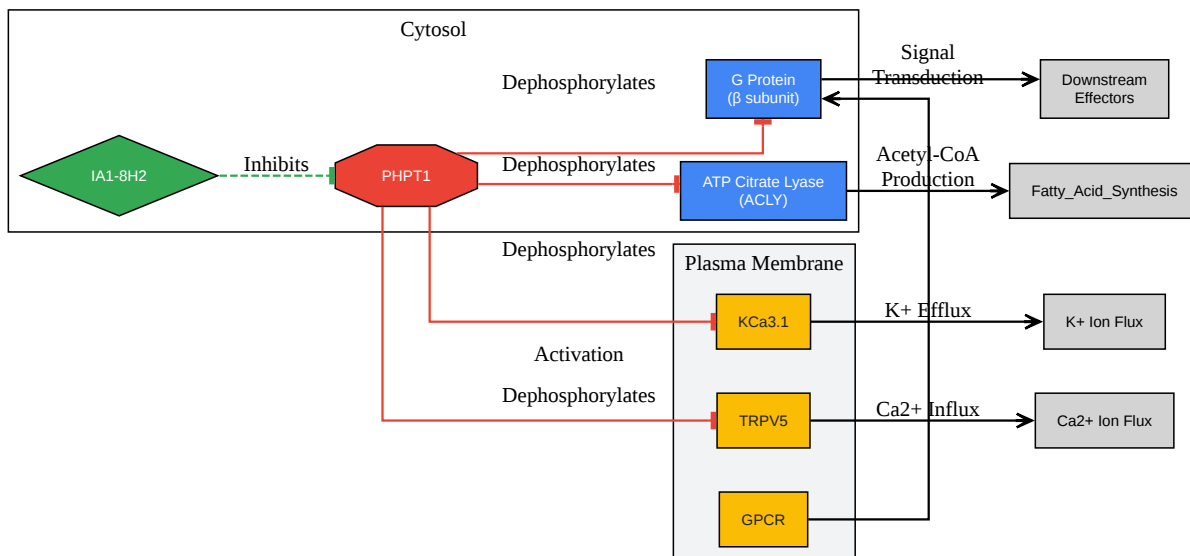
Cytosol

Dephosphorylates

G Protein
(β subunit)

Signal
Transduction

Downstream
Effectors

IA1-8H2

Inhibits

PHPT1

Dephosphorylates

ATP Citrate Lyase
(ACLY)

Acetyl-CoA
Production

Fatty_Acid_Synthesis

Dephosphorylates

Plasma Membrane

KCa3.1

K+ Efflux

K+ Ion Flux

Activation

Dephosphorylates

TRPV5

Ca2+ Influx

Ca2+ Ion Flux

GPCR